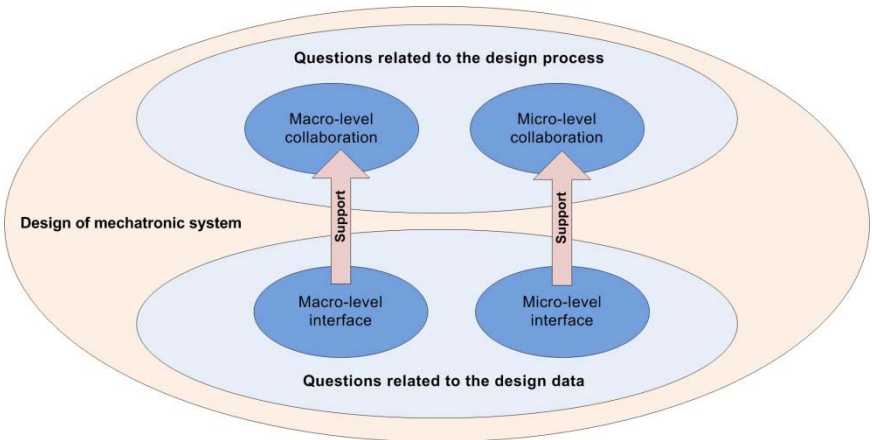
Questions related to the design process

Macro-level collaboration

Micro-level collaboration

Design of mechatronic system

Support

Support

Macro-level interface

Micro-level interface

Questions related to the design data